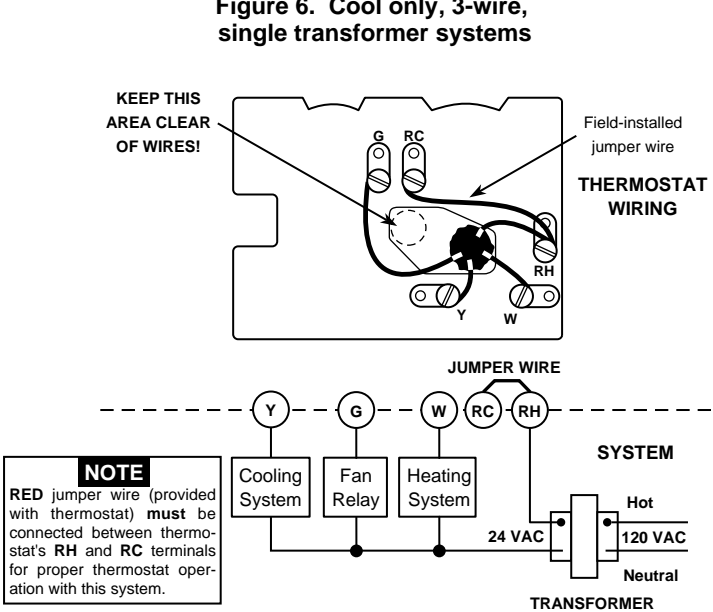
Figure 6. Cool only, 3-wire, single transformer systems

KEEP THIS AREA CLEAR OF WIRES!

G RC

Field-installed jumper wire

THERMOSTAT WIRING

RH

Y W

JUMPER WIRE

Y G W RC RH

SYSTEM

NOTE
RED jumper wire (provided with thermostat) must be connected between thermostat's RH and RC terminals for proper thermostat operation with this system.

Cooling System

Fan Relay

Heating System

Hot

24 VAC

120 VAC

Neutral

TRANSFORMER